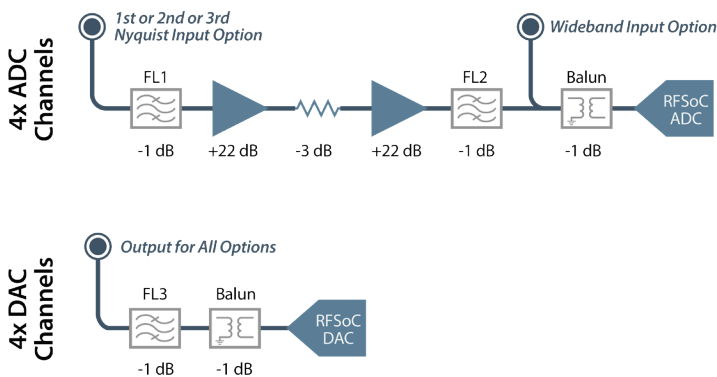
4x ADC Channels

1st or 2nd or 3rd Nyquist Input Option

Wideband Input Option

FL1

FL2

Balun

RFSoC ADC

-1 dB

+22 dB

-3 dB

+22 dB

-1 dB

-1 dB

4x DAC Channels

Output for All Options

FL3

Balun

RFSoC DAC

-1 dB

-1 dB